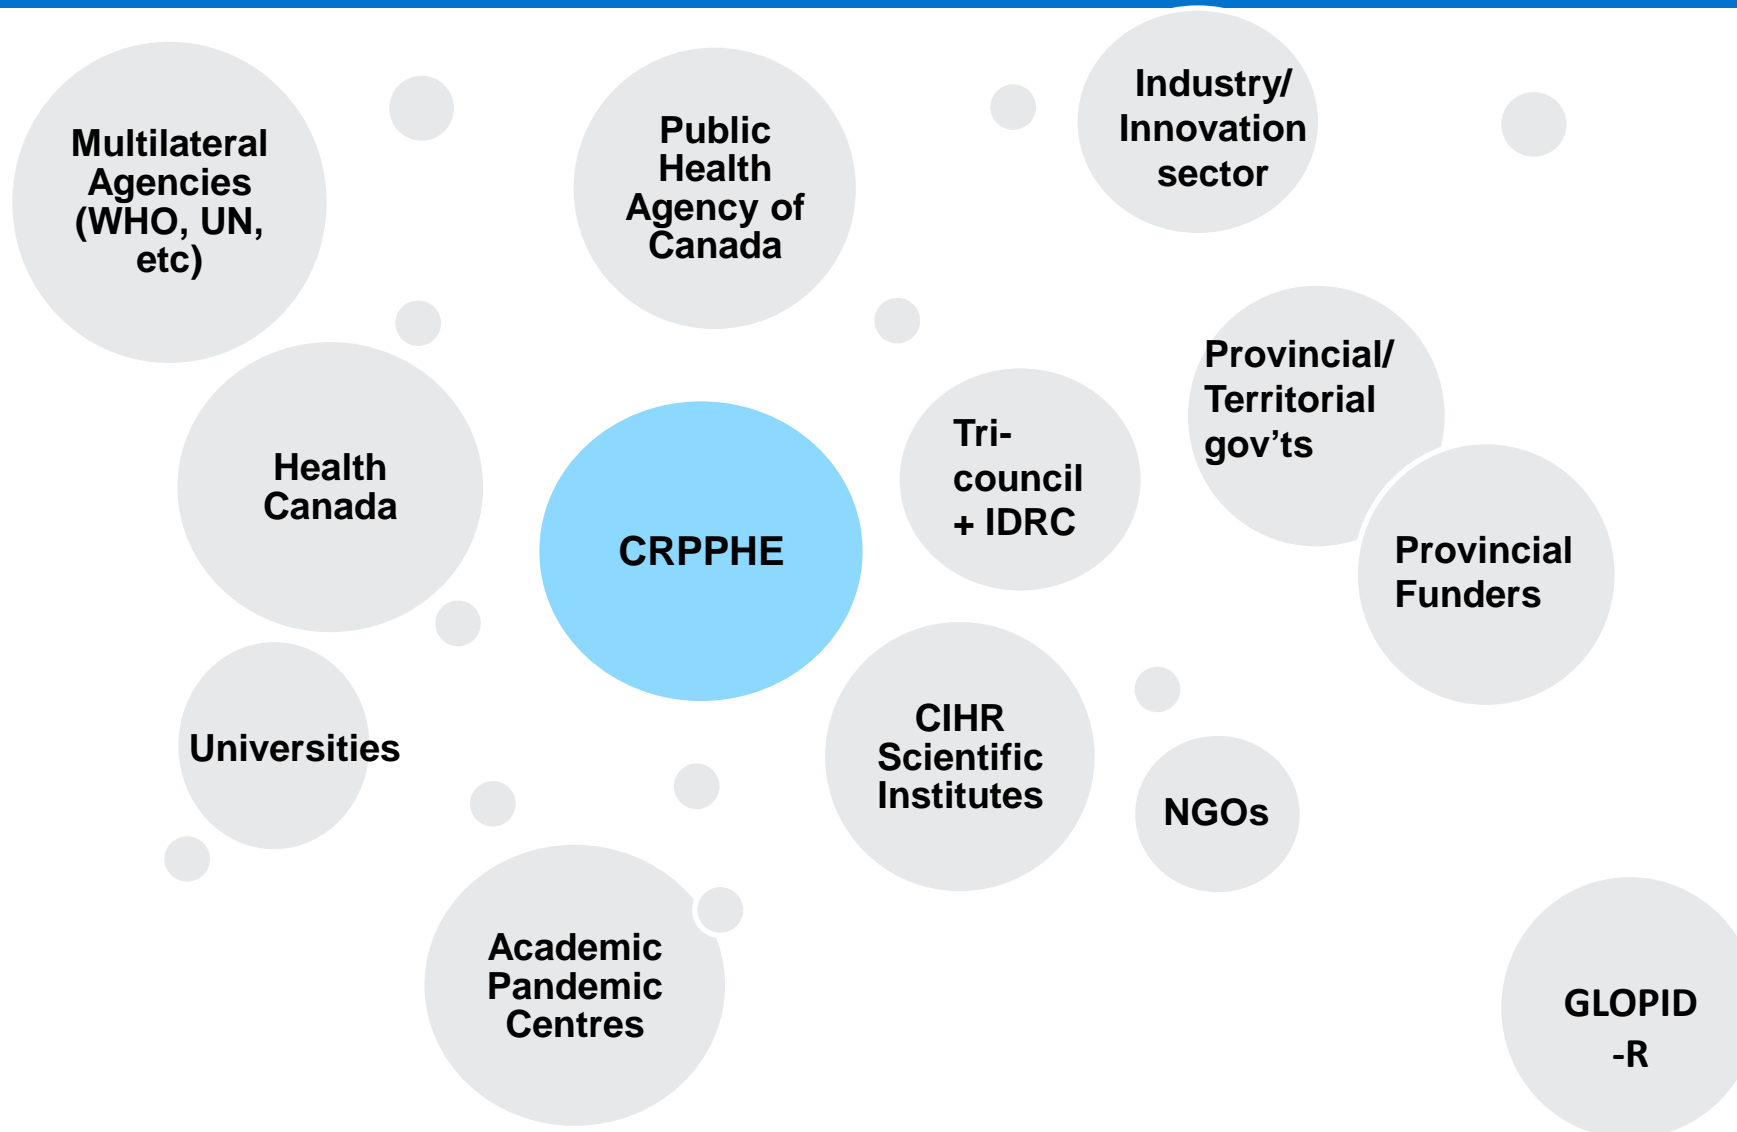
Multilateral Agencies (WHO, UN, etc)

Public Health Agency of Canada

Industry/ Innovation sector

Provincial/ Territorial gov’ts

Health Canada

CRPPHE

Tri-council + IDRC

Provincial Funders

Universities

CIHR Scientific Institutes

NGOs

Academic Pandemic Centres

GLOPID -R